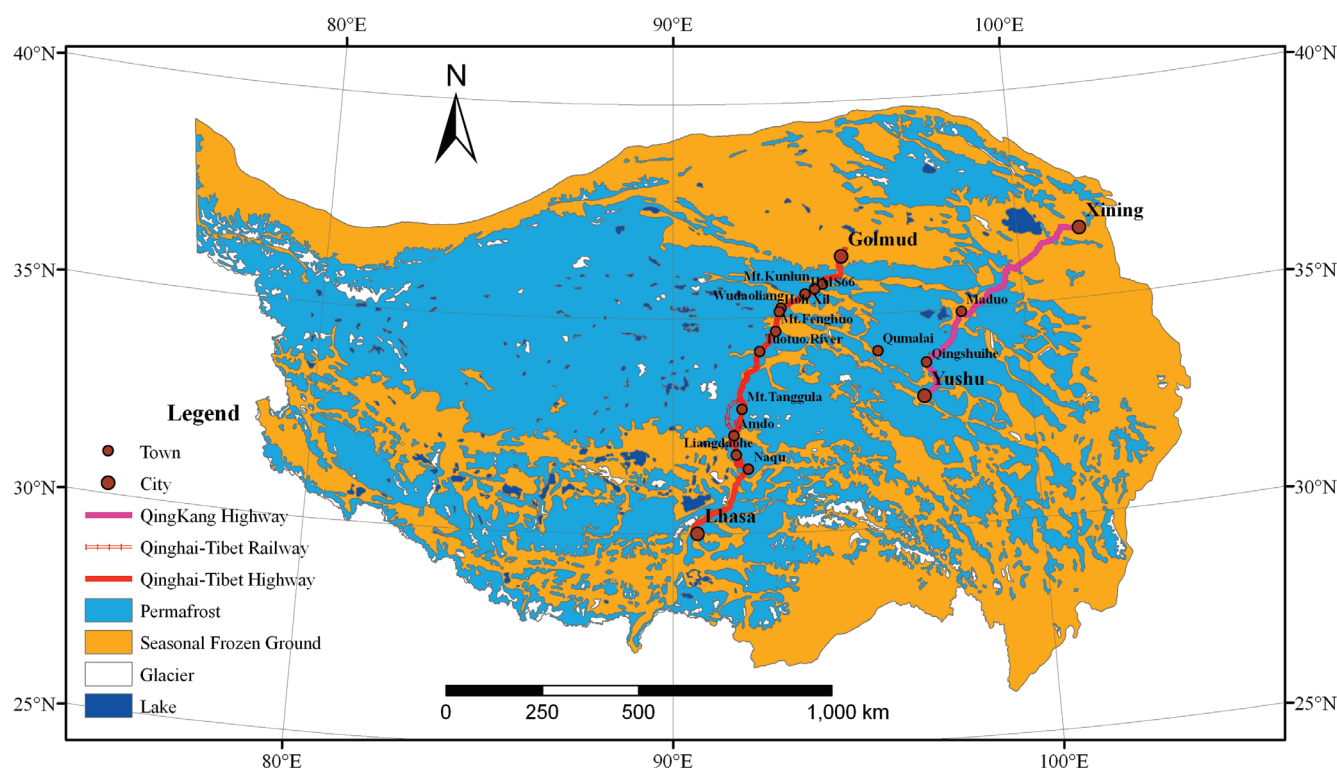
80°E 90°E 100°E

40°N 40°N

N

Xining

Golmud

Mt.Kunlun
XMS66
Wudaoliang
Hoh Xil
Mt.Fenghuo
Tuotuo River
Qumalai
Maduo
Qingshuihe
Yushu

35°N 35°N

Legend

Mt.Tanggula
Amdo
Liangdaohe
Naqu

Town
City
QingKang Highway
Qinghai-Tibet Railway
Qinghai-Tibet Highway
Permafrost
Seasonal Frozen Ground
Glacier
Lake

30°N 30°N

Lhasa

25°N 25°N

0 250 500 1,000 km

80°E 90°E 100°E